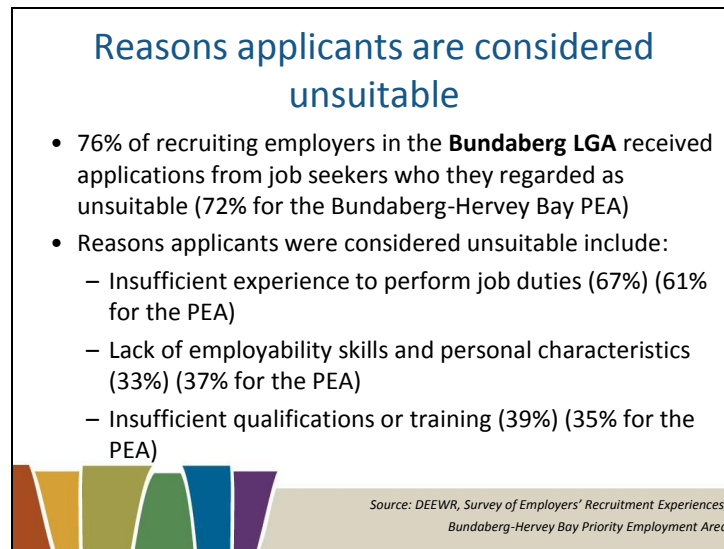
Reasons applicants are considered unsuitable

- 76% of recruiting employers in the **Bundaberg LGA** received applications from job seekers who they regarded as unsuitable (72% for the Bundaberg-Hervey Bay PEA)
- Reasons applicants were considered unsuitable include:
  – Insufficient experience to perform job duties (67%) (61% for the PEA)
  – Lack of employability skills and personal characteristics (33%) (37% for the PEA)
  – Insufficient qualifications or training (39%) (35% for the PEA)

*Source: DEEWR, Survey of Employers' Recruitment Experiences Bundaberg-Hervey Bay Priority Employment Area*